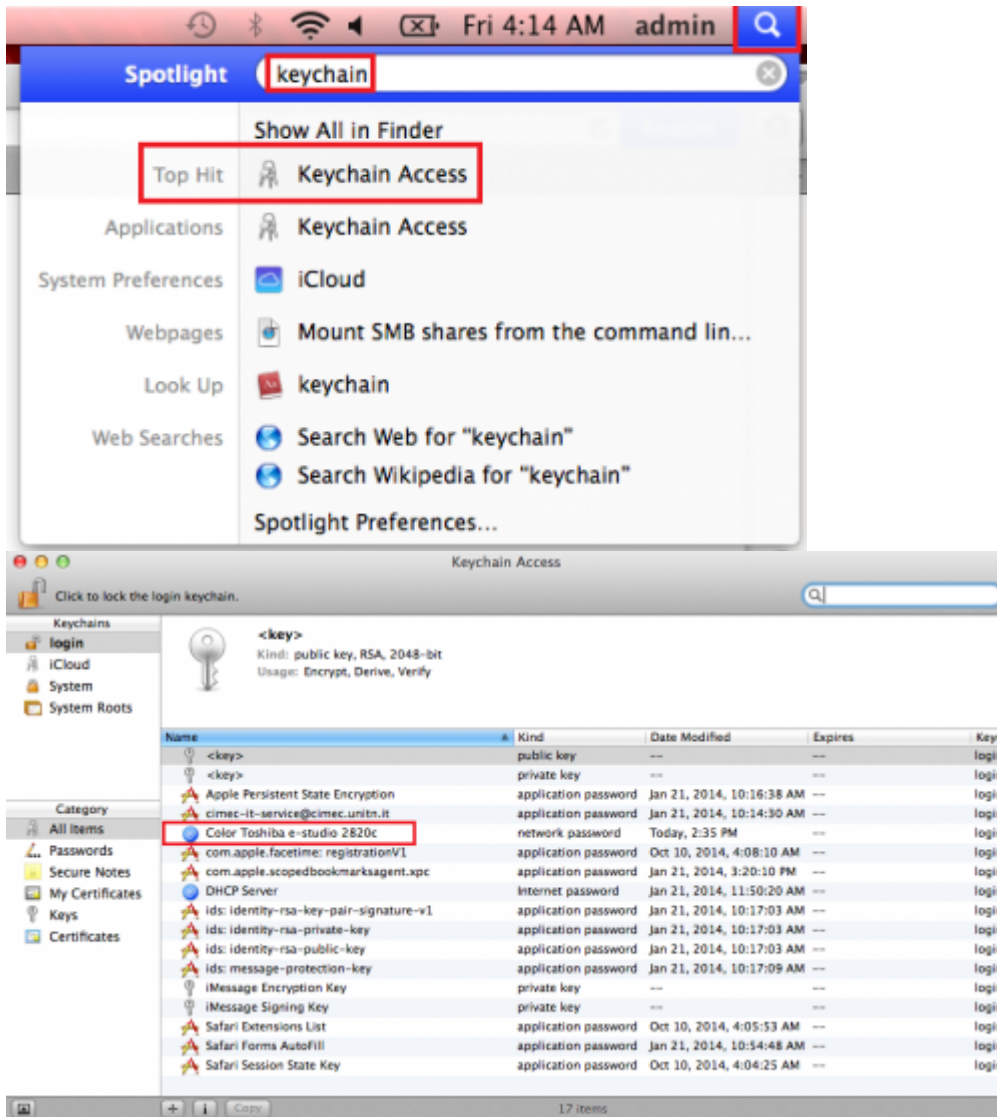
Fri 4:14 AM admin

Spotlight keychain

Show All in Finder

Top Hit Keychain Access

Applications Keychain Access

System Preferences iCloud

Webpages Mount SMB shares from the command lin...

Look Up keychain

Web Searches Search Web for "keychain"

Search Wikipedia for "keychain"

Spotlight Preferences...

Keychain Access

Click to lock the login keychain.

Keychains
login
iCloud
System
System Roots

<key>
Kind: public key, RSA, 2048-bit
Usage: Encrypt, Derive, Verify

Category
All Items
Passwords
Secure Notes
My Certificates
Keys
Certificates

| Name | Kind | Date Modified | Expires | Key |
|---|---|---|---|---|
| <key> | public key | -- | -- | logi |
| <key> | private key | -- | -- | logi |
| Apple Persistent State Encryption | application password | Jan 21, 2014, 10:16:38 AM | -- | logi |
| cimec-it-service@cimec.unitn.it | application password | Jan 21, 2014, 10:14:30 AM | -- | logi |
| Color Toshiba e-studio 2820c | network password | Today, 2:35 PM | -- | logi |
| com.apple.facetime: registrationV1 | application password | Oct 10, 2014, 4:08:10 AM | -- | logi |
| com.apple.scopedbookmarksagent.xpc | application password | Jan 21, 2014, 3:20:10 PM | -- | logi |
| DHCP Server | Internet password | Jan 21, 2014, 11:50:20 AM | -- | logi |
| ids: identity-rsa-key-pair-signature-v1 | application password | Jan 21, 2014, 10:17:03 AM | -- | logi |
| ids: identity-rsa-private-key | application password | Jan 21, 2014, 10:17:03 AM | -- | logi |
| ids: identity-rsa-public-key | application password | Jan 21, 2014, 10:17:03 AM | -- | logi |
| ids: message-protection-key | application password | Jan 21, 2014, 10:17:09 AM | -- | logi |
| iMessage Encryption Key | private key | -- | -- | logi |
| iMessage Signing Key | private key | -- | -- | logi |
| Safari Extensions List | application password | Oct 10, 2014, 4:05:53 AM | -- | logi |
| Safari Forms AutoFill | application password | Jan 21, 2014, 10:54:48 AM | -- | logi |
| Safari Session State Key | application password | Oct 10, 2014, 4:04:25 AM | -- | logi |

+ i Copy 17 items